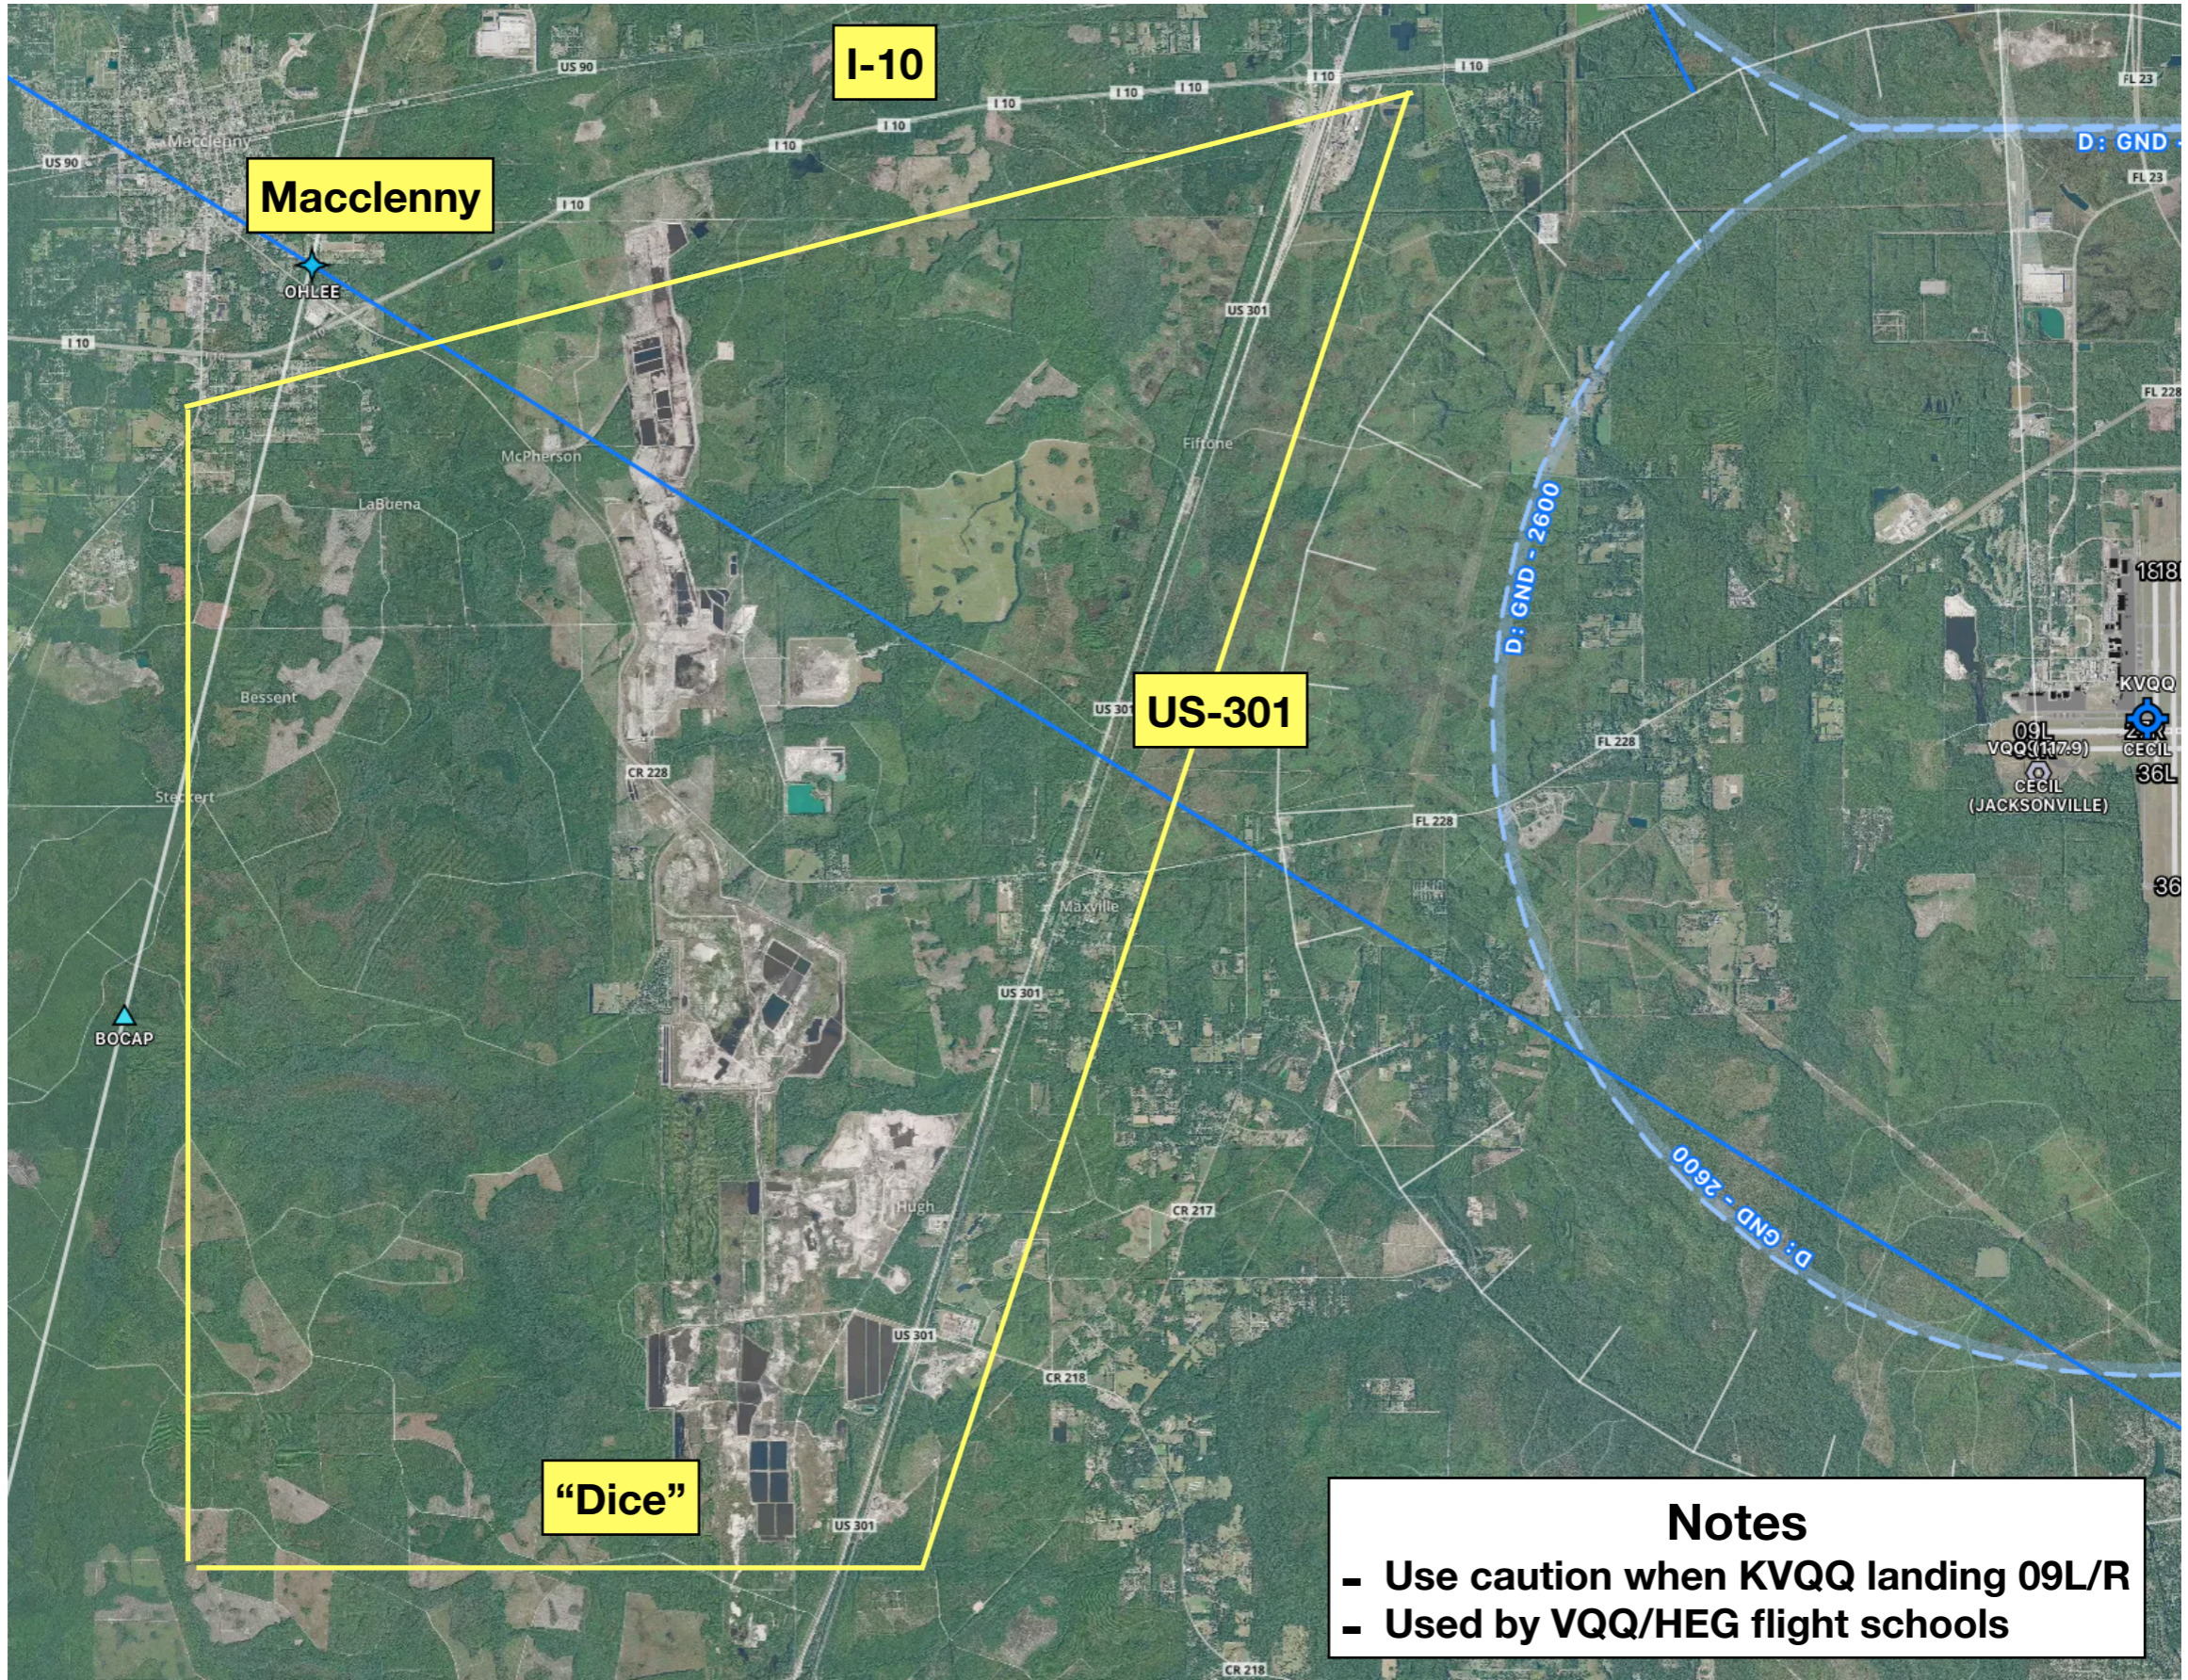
I-10

US 90

I 10

I 10

I 10

I 10

I 10

I 10

I 10

Macclenny

US 90

Macclenny

OHLEE

I 10

I 10

FL 23

D: GND

FL 23

US 301

Fiftone

McPherson

LaBuena

FL 228

D: GND - 2600

1818

KVQQ

US 301

US-301

Bessent

09L

VQQ (117.9)

CECIL

CECIL

(JACKSONVILLE)

36L

CR 228

FL 228

FL 228

Stockert

36

Maxville

US 301

BOCAP

D: GND - 2600

CR 217

Hugh

US 301

CR 218

"Dice"

US 301

CR 218

Notes

- Use caution when KVQQ landing 09L/R

- Used by VQQ/HEG flight schools